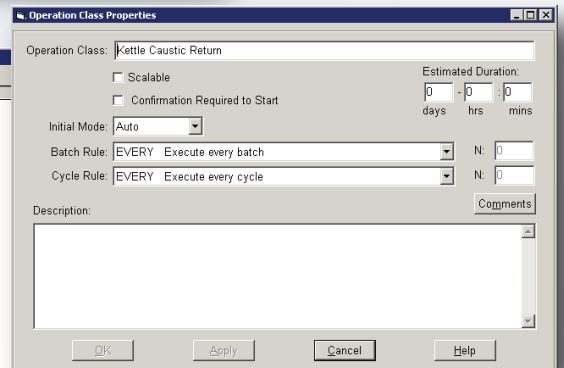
Operation Class Properties

Operation Class: Kettle Caustic Return

Scalable

Confirmation Required to Start

Estimated Duration:

0 - 0 : 0

days hrs mins

Initial Mode: Auto

Batch Rule: EVERY Execute every batch

N: 0

Cycle Rule: EVERY Execute every cycle

N: 0

Comments

Description:

OK Apply Cancel Help